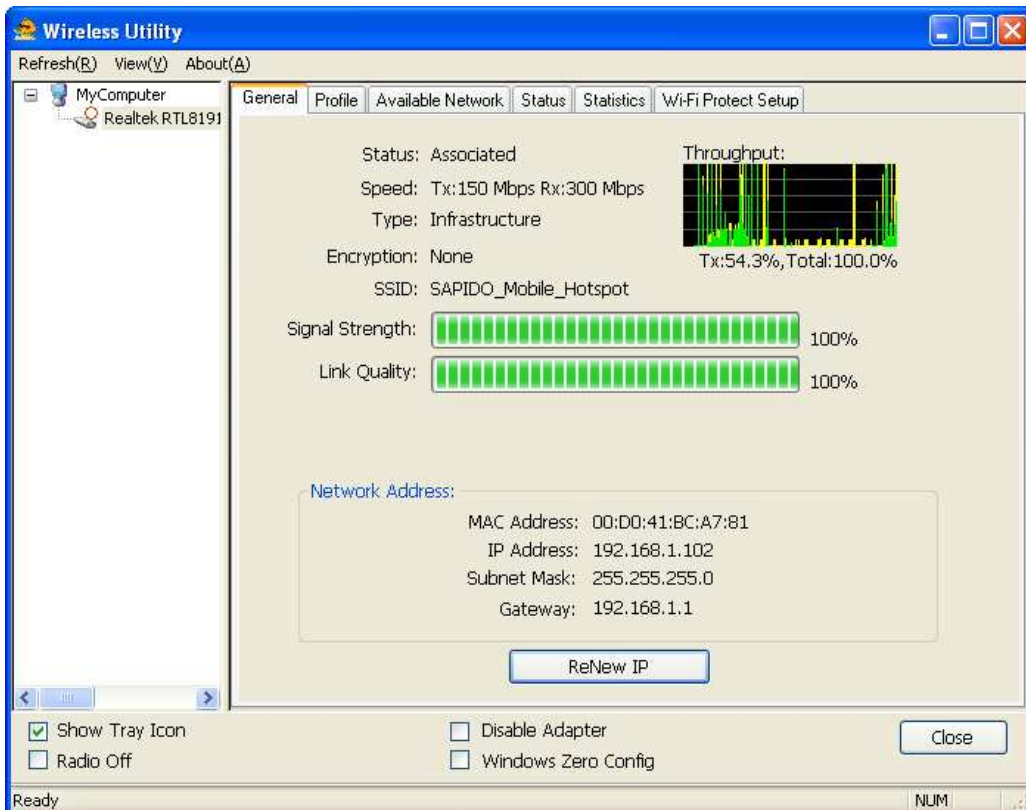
Wireless Utility

Refresh(R) View(V) About(A)

MyComputer
Realtek RTL8191

General | Profile | Available Network | Status | Statistics | Wi-Fi Protect Setup

Status: Associated
Speed: Tx:150 Mbps Rx:300 Mbps
Type: Infrastructure
Encryption: None
SSID: SAPIDO_Mobile_Hotspot

Throughput:
Tx:54.3%,Total:100.0%

Signal Strength: 100%
Link Quality: 100%

Network Address:
MAC Address: 00:D0:41:BC:A7:81
IP Address: 192.168.1.102
Subnet Mask: 255.255.255.0
Gateway: 192.168.1.1

ReNew IP

Show Tray Icon
Radio Off
Disable Adapter
Windows Zero Config
Close

Ready
NUM